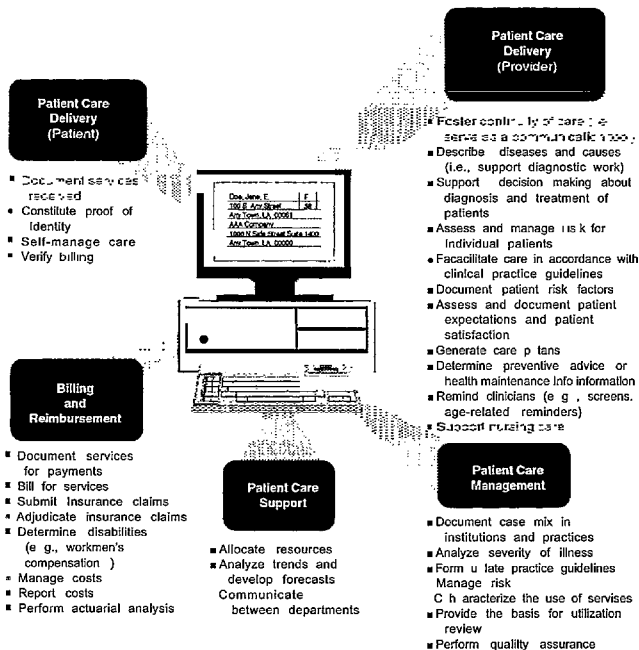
Patient Care Delivery (Provider)

Patient Care Delivery (Patient)

■ Document services received
• Constitute proof of identity
■ Self-manage care
■ Verify billing

■ Foster continuity of care (i.e., serve as a communication tool)
■ Describe diseases and causes (i.e., support diagnostic work)
■ Support decision making about diagnosis and treatment of patients
■ Assess and manage risk for individual patients
■ Facacilitate care in accordance with clinical practice guidelines
■ Document patient risk factors
■ Assess and document patient expectations and patient satisfaction
■ Generate care p lans
■ Determine preventive advice or health maintenance info information
■ Remind clinicians (e g , screens, age-related reminders)
■ Support nursing care

| Doe, Jane, E. | F |
|---|---|
| 100 B. Any Street | 58 |
| Any Town, LA 00001 | |
| AAA Company | |
| 1000 N Safe Street Suite 1400 | |
| Any Town, LA 00000 | |

Billing and Reimbursement

■ Document services for payments
■ Bill for services
■ Submit Insurance claims
■ Adjudicate insurance claims
■ Determine disabilities (e g., workmen's compensation )
■ Manage costs
■ Report costs
■ Perform actuarial analysis

Patient Care Support

■ Allocate resources
■ Analyze trends and develop forecasts
Communicate between departments

Patient Care Management

■ Document case mix in institutions and practices
■ Analyze severity of illness
■ Form u late practice guidelines
Manage risk
C h aracterize the use of servises
■ Provide the basis for utilization review
■ Perform quality assurance